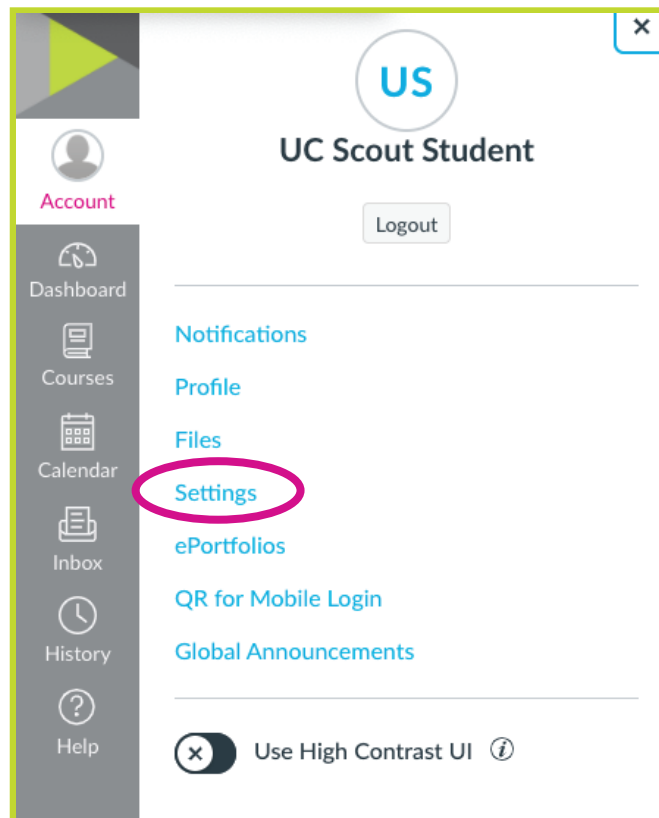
Account

Dashboard

Courses

Calendar

Inbox

History

Help

US

UC Scout Student

Logout

Notifications

Profile

Files

Settings

ePortfolios

QR for Mobile Login

Global Announcements

Use High Contrast UI